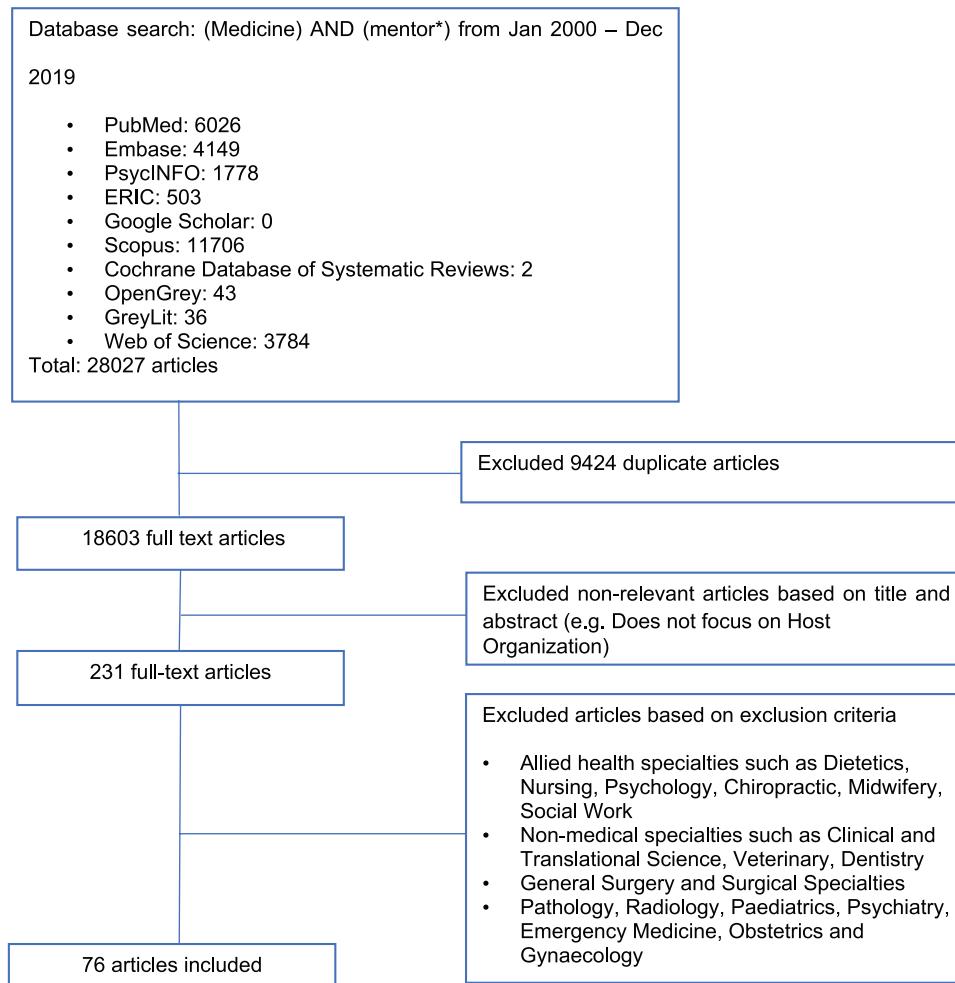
Database search: (Medicine) AND (mentor*) from Jan 2000 – Dec 2019

- PubMed: 6026
- Embase: 4149
- PsycINFO: 1778
- ERIC: 503
- Google Scholar: 0
- Scopus: 11706
- Cochrane Database of Systematic Reviews: 2
- OpenGrey: 43
- GreyLit: 36
- Web of Science: 3784

Total: 28027 articles

Excluded 9424 duplicate articles

18603 full text articles

Excluded non-relevant articles based on title and abstract (e.g. Does not focus on Host Organization)

231 full-text articles

Excluded articles based on exclusion criteria

- Allied health specialties such as Dietetics, Nursing, Psychology, Chiropractic, Midwifery, Social Work
- Non-medical specialties such as Clinical and Translational Science, Veterinary, Dentistry
- General Surgery and Surgical Specialties
- Pathology, Radiology, Paediatrics, Psychiatry, Emergency Medicine, Obstetrics and Gynaecology

76 articles included